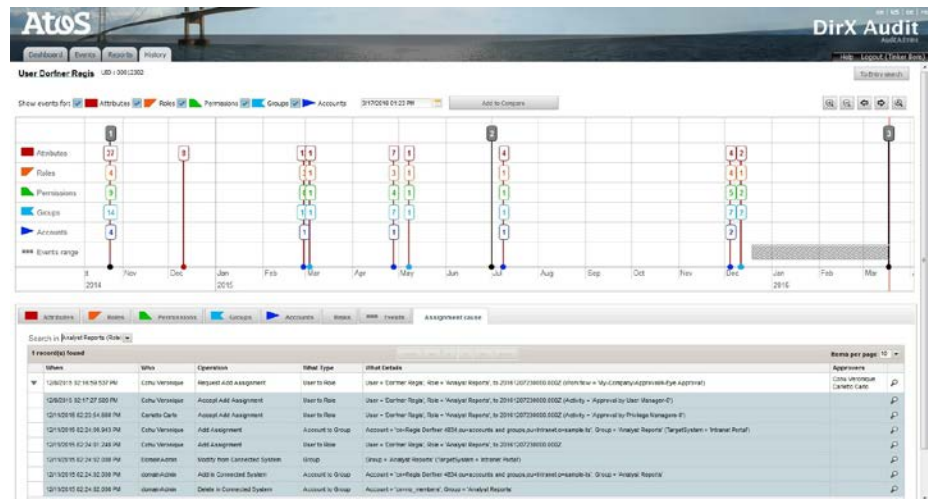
Atos

DirX Audit

Dashboard Events Reports History

Help Logout (Tinker Bore)

User Dorfner Regis UID : 30612302

To Entry search

Show events for: Attributes Roles Permissions Groups Accounts 3/17/2016 01:23 PM Add to Compare

1 2 3

Attributes 22 8 1 1 7 1 4 4 2

Roles 4 1 3 1 1 4 1

Permissions 9 6 1 4 1 1 5 2

Groups 14 1 1 7 1 1 7 7

Accounts 4 1 1 1 2

Events range

Nov Dec Jan Feb Mar Apr May Jun Jul Aug Sep Oct Nov Dec Jan Feb Mar
2014 2015 2016

Attributes Roles Permissions Groups Accounts Items Events Assignment cause

Search in Analyst Reports (Role)

1 record(s) found

Items per page 10

| When | Who | Operation | What Type | What Details | Approvers |
|---|---|---|---|---|---|
| 12/8/2015 02:16:59 PM | Cohu Veronique | Request Add Assignment | User to Role | User = 'Dorfner Regis', Role = 'Analyst Reports', to 20161207230000.000Z (Workflow = 'My-Company/Approval-Eye Approval) | Cohu Veronique Carletto Carlo |
| 12/8/2015 02:17:27 PM | Cohu Veronique | Accept Add Assignment | User to Role | User = 'Dorfner Regis', Role = 'Analyst Reports', to 20161207230000.000Z (Activity = 'Approval by User Manager-0') | |
| 12/10/2015 02:23:54 PM | Carletto Carlo | Accept Add Assignment | User to Role | User = 'Dorfner Regis', Role = 'Analyst Reports', to 20161207230000.000Z (Activity = 'Approval by Privilege Managers-0') | |
| 12/10/2015 02:24:06 PM | Cohu Veronique | Add Assignment | Account to Group | Account = 'cn=Regis Dorfner 4834,ou=accounts and groups,ou=Intranet,o=example.ts', Group = 'Analyst Reports' (TargetSystem = 'Intranet Portal') | |
| 12/10/2015 02:24:01 PM | Cohu Veronique | Add Assignment | User to Role | User = 'Dorfner Regis', Role = 'Analyst Reports', to 20161207230000.000Z | |
| 12/10/2015 02:24:32 PM | domainAdmin | Modify from Connected System | Group | Group = 'Analyst Reports' (TargetSystem = 'Intranet Portal') | |
| 12/10/2015 02:24:32 PM | domainAdmin | Add in Connected System | Account to Group | Account = 'cn=Regis Dorfner 4834,ou=accounts and groups,ou=Intranet,o=example.ts', Group = 'Analyst Reports' | |
| 12/10/2015 02:24:32 PM | domainAdmin | Delete in Connected System | Account to Group | Account = 'cn=no_members', Group = 'Analyst Reports' | |